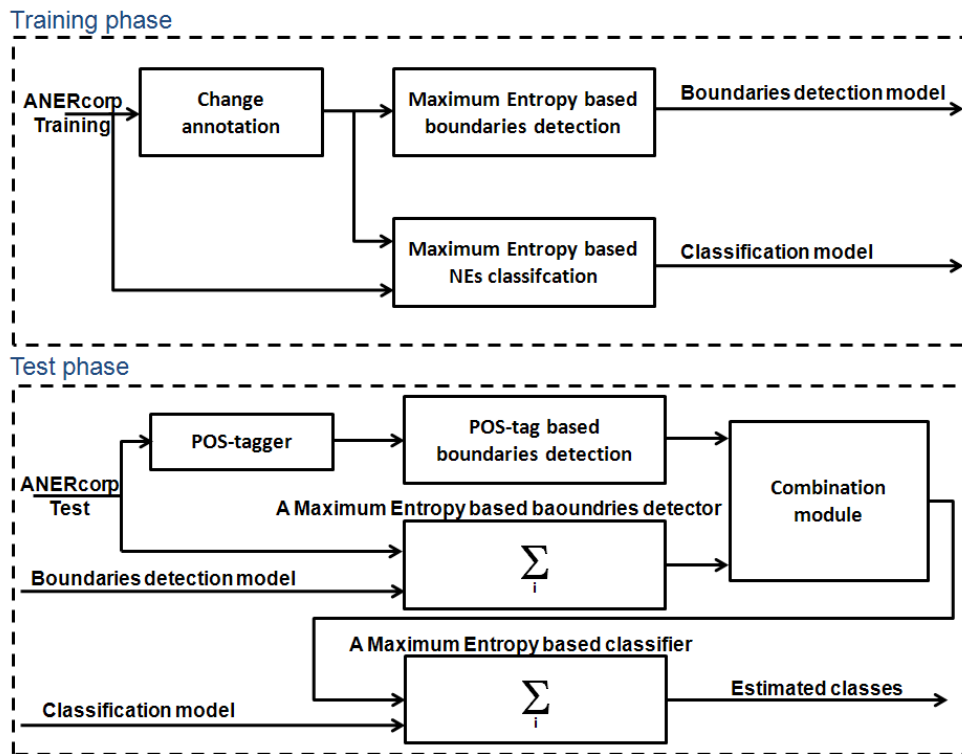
Training phase

ANERcorp Training

Change annotation

Maximum Entropy based boundaries detection

Boundaries detection model

Maximum Entropy based NEs classifcation

Classification model

Test phase

POS-tagger

POS-tag based boundaries detection

ANERcorp Test

Combination module

A Maximum Entropy based baoundries detector

$\sum_{i}$

Boundaries detection model

A Maximum Entropy based classifier

$\sum_{i}$

Estimated classes

Classification model